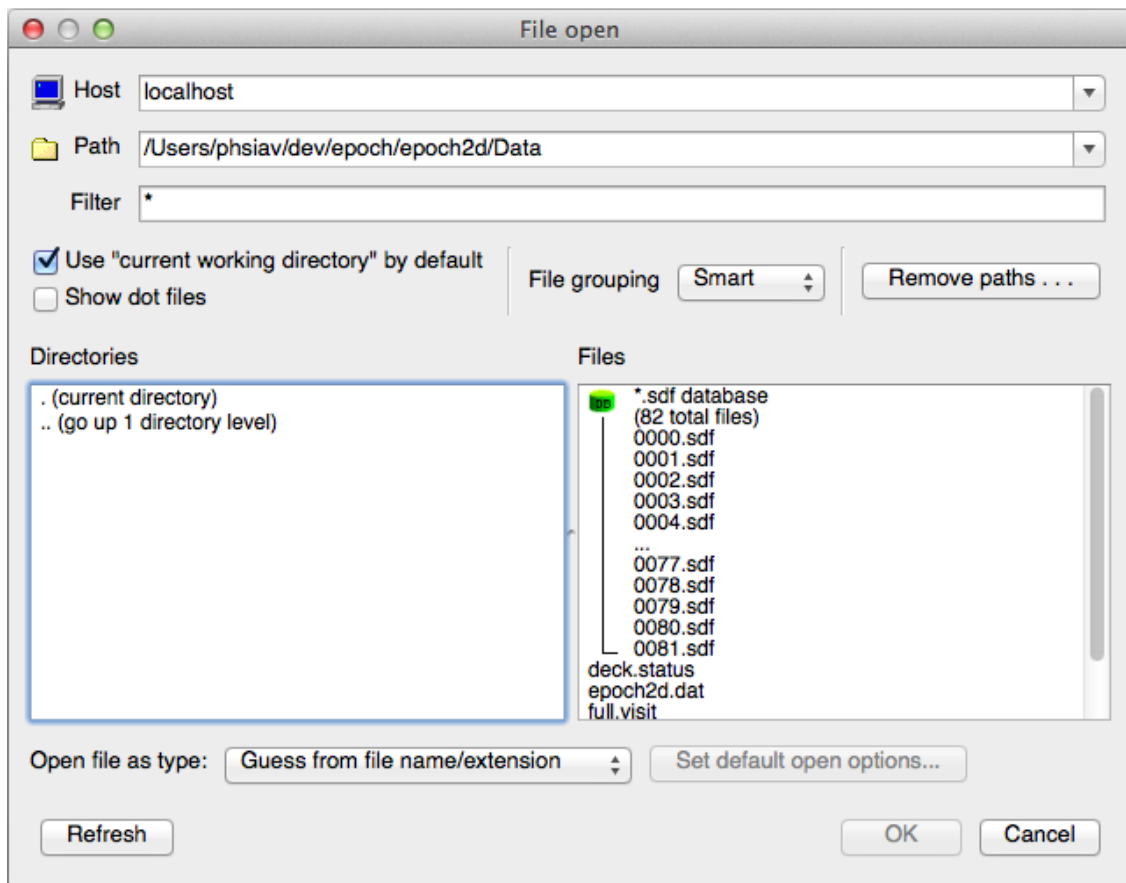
File open

Host localhost

Path /Users/phsiav/dev/epoch/epoch2d/Data

Filter *

Use "current working directory" by default
Show dot files

File grouping Smart

Remove paths . . .

Directories
. (current directory)
.. (go up 1 directory level)

Files
DB
*.sdf database
(82 total files)
0000.sdf
0001.sdf
0002.sdf
0003.sdf
0004.sdf
...
0077.sdf
0078.sdf
0079.sdf
0080.sdf
0081.sdf
deck.status
epoch2d.dat
full.visit

Open file as type: Guess from file name/extension

Set default open options...

Refresh

OK

Cancel